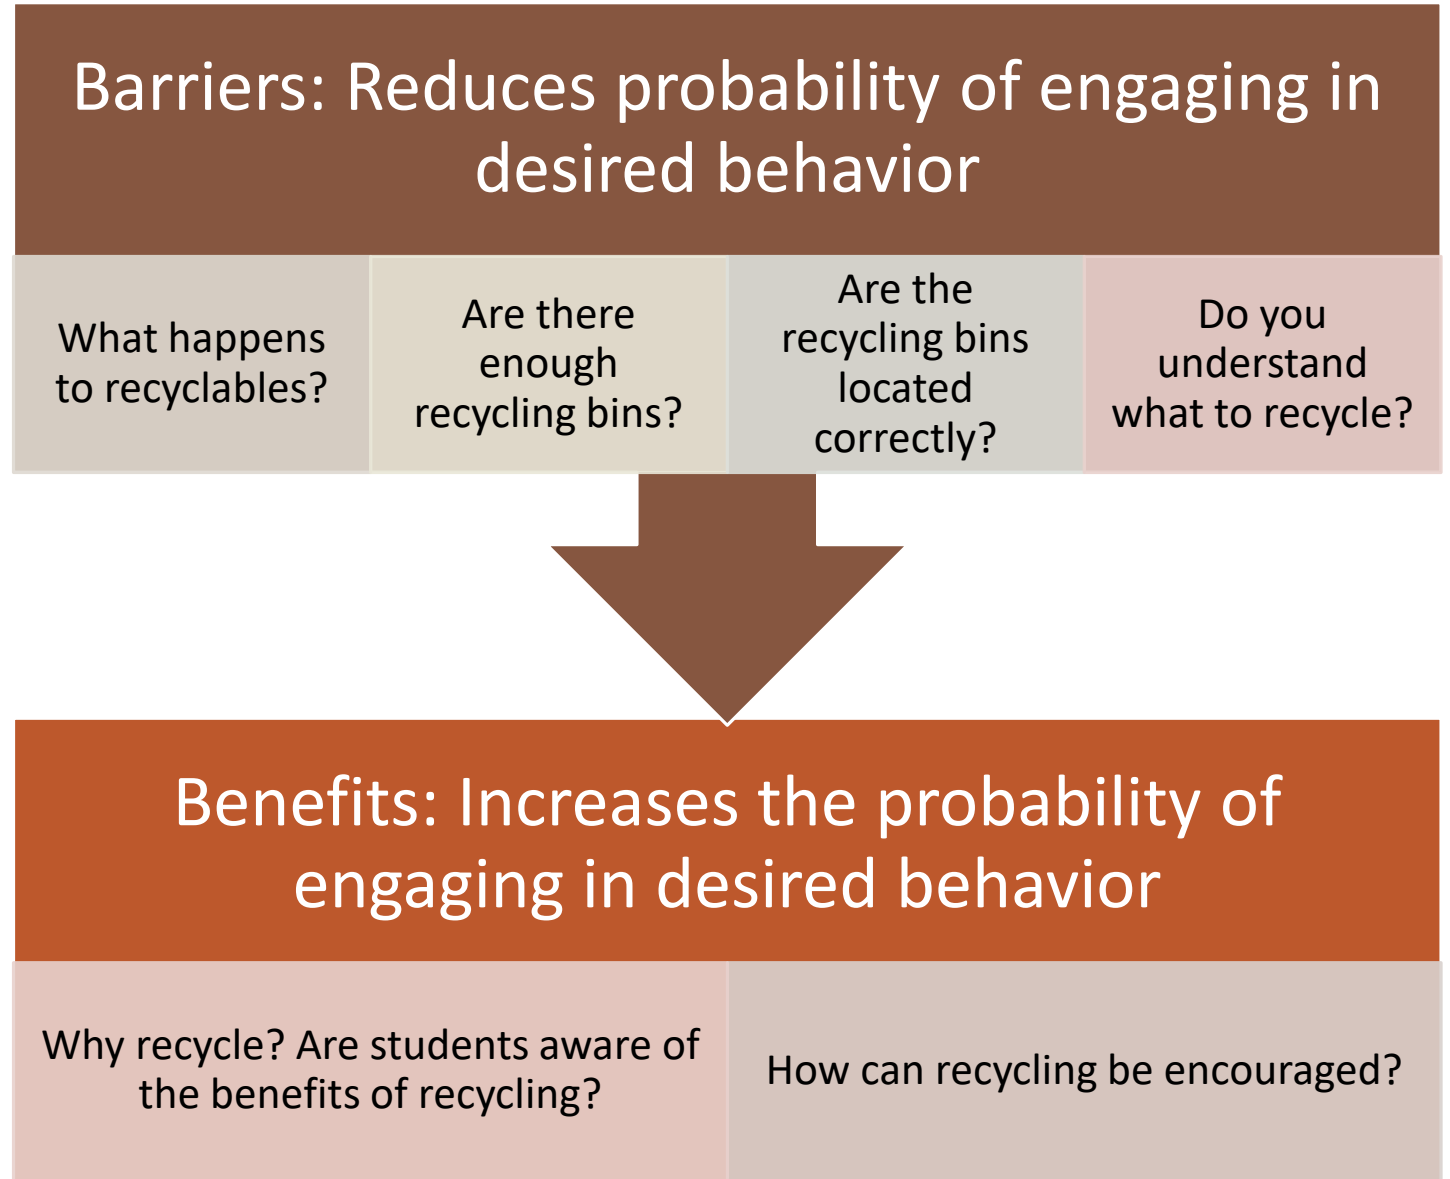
Barriers: Reduces probability of engaging in desired behavior

What happens to recyclables?

Are there enough recycling bins?

Are the recycling bins located correctly?

Do you understand what to recycle?

Benefits: Increases the probability of engaging in desired behavior

Why recycle? Are students aware of the benefits of recycling?

How can recycling be encouraged?